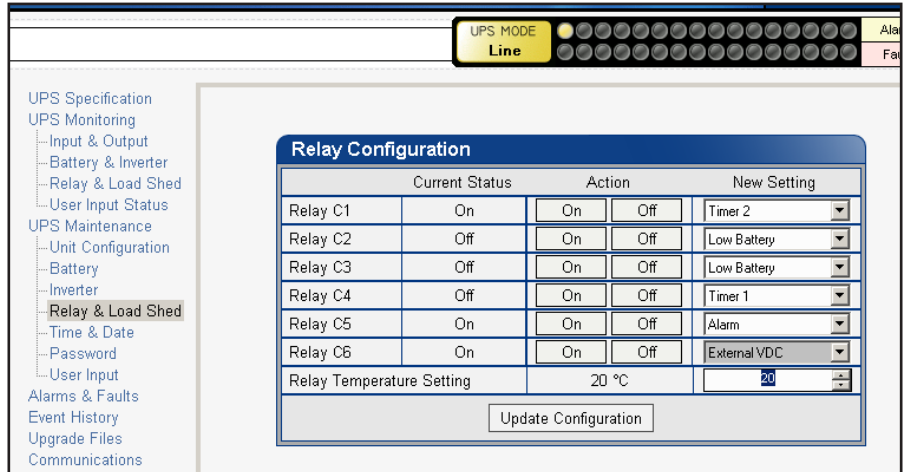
UPS MODE
Line

Ala
Fa

UPS Specification
UPS Monitoring
Input & Output
Battery & Inverter
Relay & Load Shed
User Input Status
UPS Maintenance
Unit Configuration
Battery
Inverter
Relay & Load Shed
Time & Date
Password
User Input
Alarms & Faults
Event History
Upgrade Files
Communications

Relay Configuration

| | Current Status | Action | | New Setting |
|---|---|---|---|---|
| Relay C1 | On | On | Off | Timer 2 |
| Relay C2 | Off | On | Off | Low Battery |
| Relay C3 | Off | On | Off | Low Battery |
| Relay C4 | Off | On | Off | Timer 1 |
| Relay C5 | On | On | Off | Alarm |
| Relay C6 | On | On | Off | External VDC |
| Relay Temperature Setting | 20 °C | | | 20 |

Update Configuration